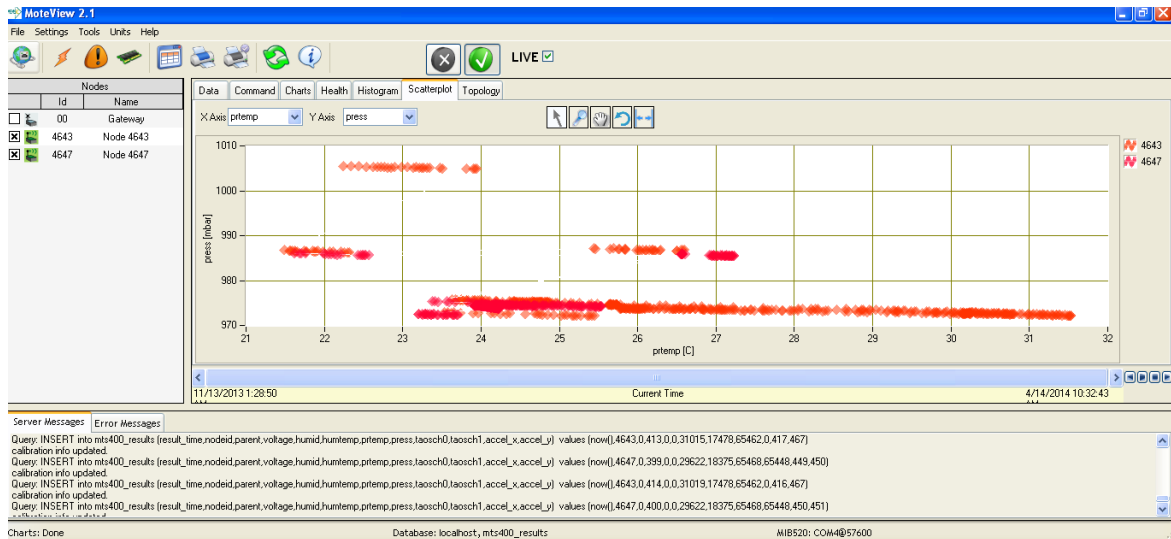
MoteView 2.1

File Settings Tools Units Help

LIVE

Nodes

| | Id | Name |
|---|---|---|
| | 00 | Gateway |
| | 4643 | Node 4643 |
| | 4647 | Node 4647 |

Data Command Charts Health Histogram Scatterplot Topology

X Axis prtemp Y Axis press

1010
1000
990
980
970
press [mbar]
21 22 23 24 25 26 27 28 29 30 31 32
prtemp [C]

4643
4647

11/13/2013 1:28:50 Current Time 4/14/2014 10:32:43

Server Messages Error Messages

Query: INSERT into mts400_results (result_time,nodeid,parent,voltage,humid,humtemp,prtemp,press,taosch0,taosch1,accel_x,accel_y) values (now(),4643,0,413,0,0,31015,17478,65462,0,417,467)
calibration info updated.
Query: INSERT into mts400_results (result_time,nodeid,parent,voltage,humid,humtemp,prtemp,press,taosch0,taosch1,accel_x,accel_y) values (now(),4647,0,399,0,0,29622,18375,65468,65448,449,450)
calibration info updated.
Query: INSERT into mts400_results (result_time,nodeid,parent,voltage,humid,humtemp,prtemp,press,taosch0,taosch1,accel_x,accel_y) values (now(),4643,0,414,0,0,31019,17478,65462,0,416,467)
calibration info updated.
Query: INSERT into mts400_results (result_time,nodeid,parent,voltage,humid,humtemp,prtemp,press,taosch0,taosch1,accel_x,accel_y) values (now(),4647,0,400,0,0,29622,18375,65468,65448,450,451)
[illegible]

Charts: Done Database: localhost, mts400_results MIB520: COM4@57600